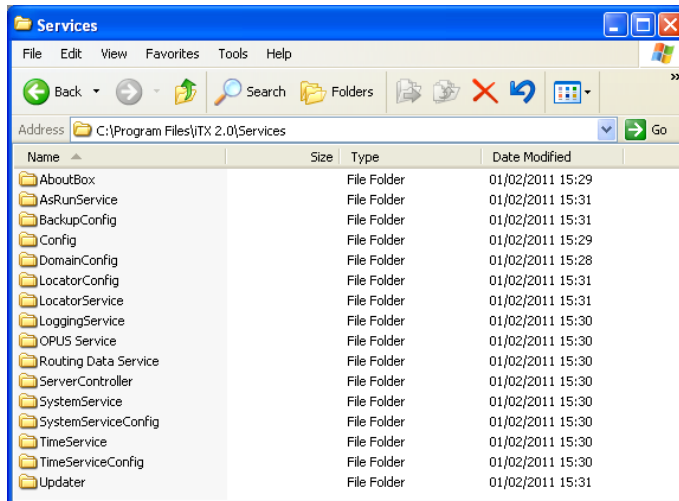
Services

File Edit View Favorites Tools Help

Back Search Folders

Address C:\Program Files\iTX 2.0\Services Go

| Name | Size | Type | Date Modified |
|---|---|---|---|
| AboutBox | | File Folder | 01/02/2011 15:29 |
| AsRunService | | File Folder | 01/02/2011 15:31 |
| BackupConfig | | File Folder | 01/02/2011 15:31 |
| Config | | File Folder | 01/02/2011 15:29 |
| DomainConfig | | File Folder | 01/02/2011 15:28 |
| LocatorConfig | | File Folder | 01/02/2011 15:31 |
| LocatorService | | File Folder | 01/02/2011 15:31 |
| LoggingService | | File Folder | 01/02/2011 15:30 |
| OPUS Service | | File Folder | 01/02/2011 15:30 |
| Routing Data Service | | File Folder | 01/02/2011 15:30 |
| ServerController | | File Folder | 01/02/2011 15:30 |
| SystemService | | File Folder | 01/02/2011 15:30 |
| SystemServiceConfig | | File Folder | 01/02/2011 15:30 |
| TimeService | | File Folder | 01/02/2011 15:30 |
| TimeServiceConfig | | File Folder | 01/02/2011 15:30 |
| Updater | | File Folder | 01/02/2011 15:31 |